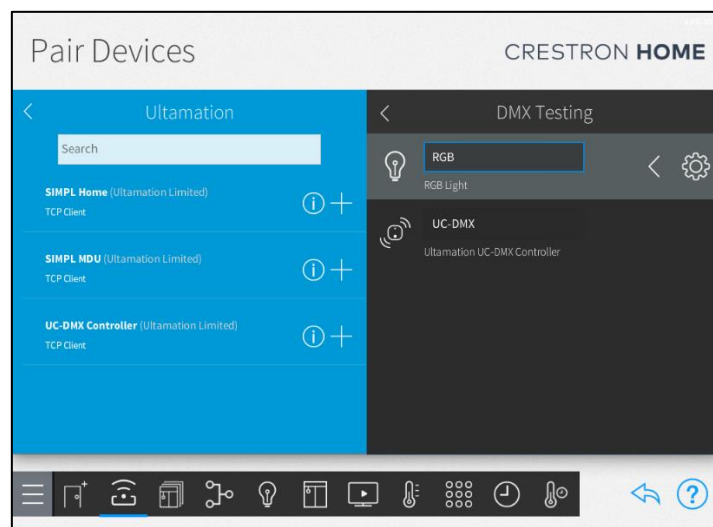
Pair Devices

CRESTRON HOME

Ultamation

Search

SIMPL Home (Ultamation Limited)
TCP Client

SIMPL MDU (Ultamation Limited)
TCP Client

UC-DMX Controller (Ultamation Limited)
TCP Client

DMX Testing

RGB
RGB Light

UC-DMX
Ultamation UC-DMX Controller